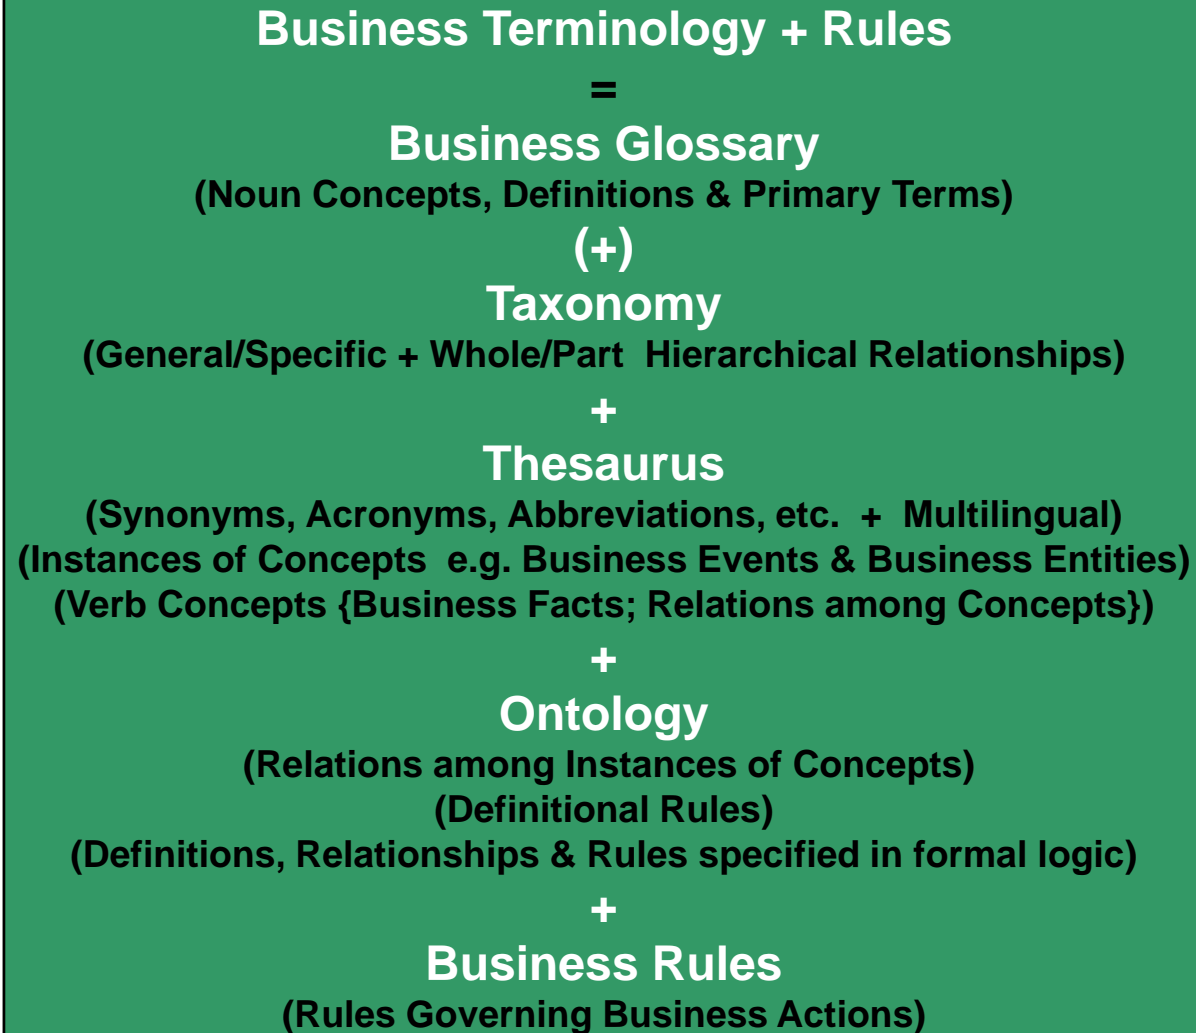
Business Terminology + Rules

=

Business Glossary

(Noun Concepts, Definitions & Primary Terms)

(+)

Taxonomy

(General/Specific + Whole/Part Hierarchical Relationships)

+

Thesaurus

(Synonyms, Acronyms, Abbreviations, etc. + Multilingual)
(Instances of Concepts e.g. Business Events & Business Entities)
(Verb Concepts {Business Facts; Relations among Concepts})

+

Ontology

(Relations among Instances of Concepts)
(Definitional Rules)
(Definitions, Relationships & Rules specified in formal logic)

+

Business Rules

(Rules Governing Business Actions)